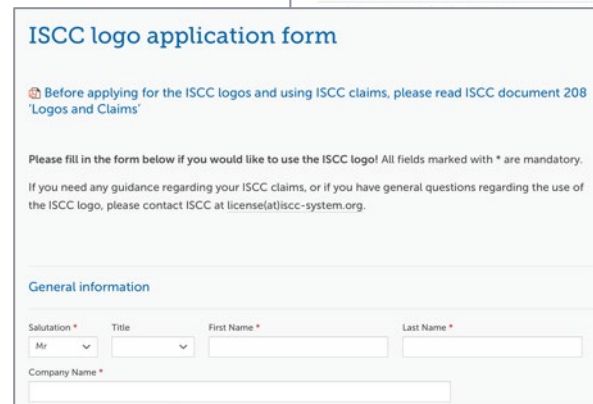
ISCC logo application form

Before applying for the ISCC logos and using ISCC claims, please read ISCC document 208 'Logos and Claims'

Please fill in the form below if you would like to use the ISCC logo! All fields marked with * are mandatory.

If you need any guidance regarding your ISCC claims, or if you have general questions regarding the use of the ISCC logo, please contact ISCC at license(at)iscc-system.org.

General information

Salutation *
Mr
Title
First Name *
Last Name *
Company Name *